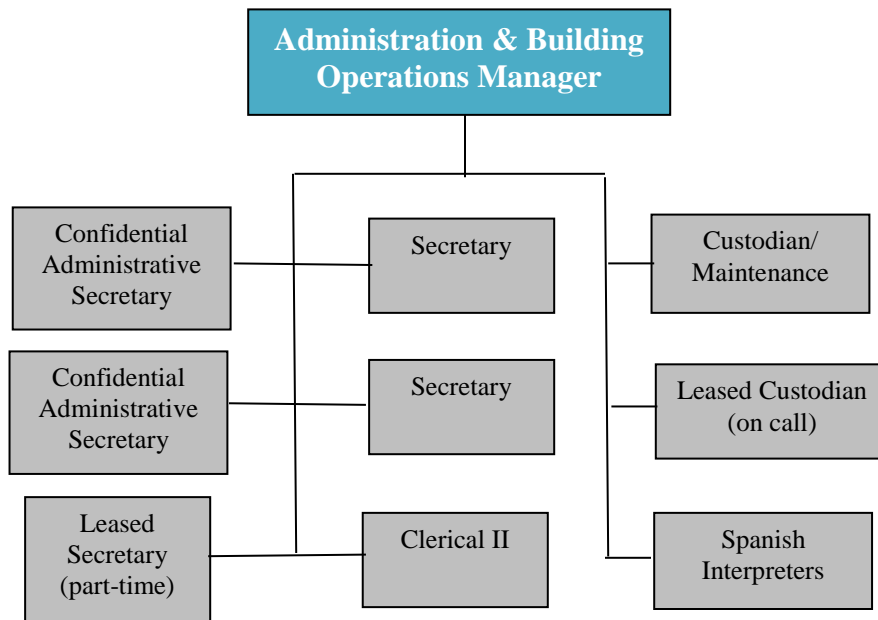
Administration & Building Operations Manager

Confidential Administrative Secretary

Secretary

Custodian/ Maintenance

Confidential Administrative Secretary

Secretary

Leased Custodian (on call)

Leased Secretary (part-time)

Clerical II

Spanish Interpreters